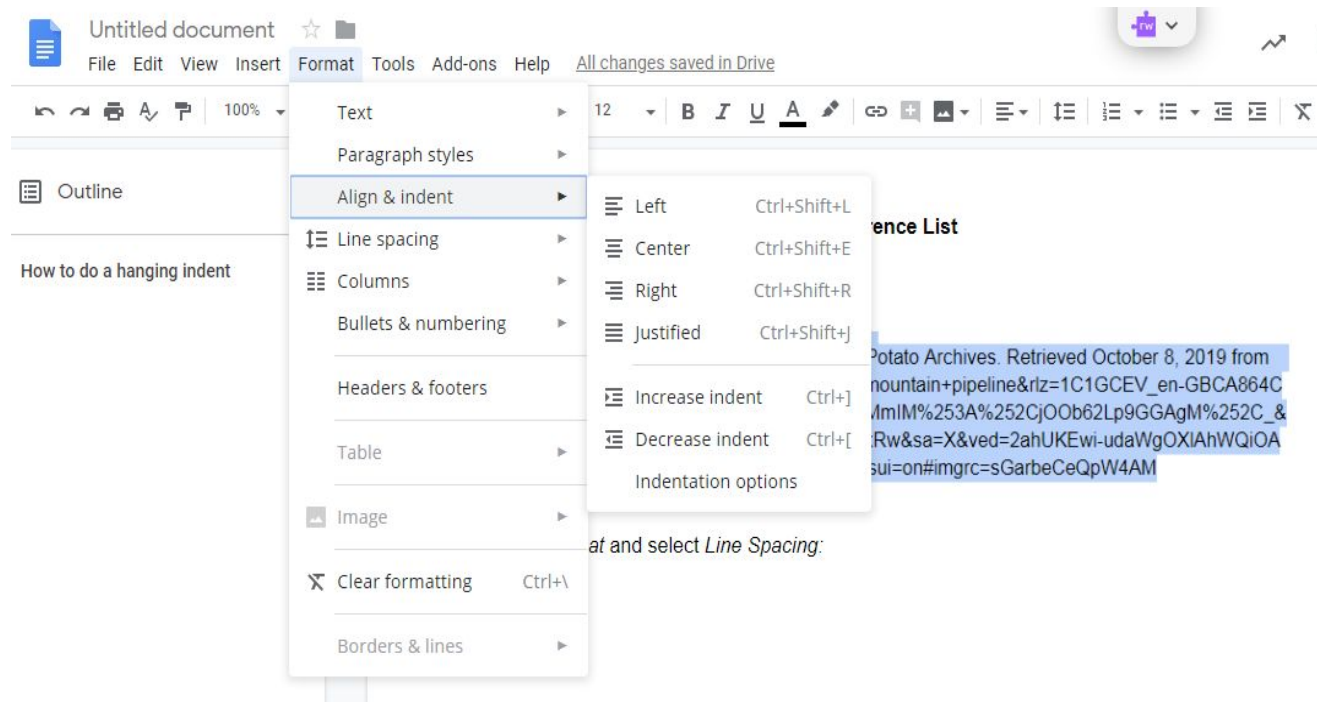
Untitled document

File Edit View Insert Format Tools Add-ons Help All changes saved in Drive

100% 12 B I U A

Outline

How to do a hanging indent

Text
Paragraph styles
Align & indent
Line spacing
Columns
Bullets & numbering
Headers & footers
Table
Image
Clear formatting Ctrl+\
Borders & lines

Left Ctrl+Shift+L
Center Ctrl+Shift+E
Right Ctrl+Shift+R
Justified Ctrl+Shift+J
Increase indent Ctrl+]
Decrease indent Ctrl+[
Indentation options

rence List

Potato Archives. Retrieved October 8, 2019 from
nountain+pipeline&rlz=1C1GCEV_en-GBCA864C
MmIM%253A%252CjOOb62Lp9GGAgM%252C_&
:Rw&sa=X&ved=2ahUKEwi-udaWgOXlAhWQiOA
sui=on#imgrc=sGarbeCeQpW4AM

at and select Line Spacing: